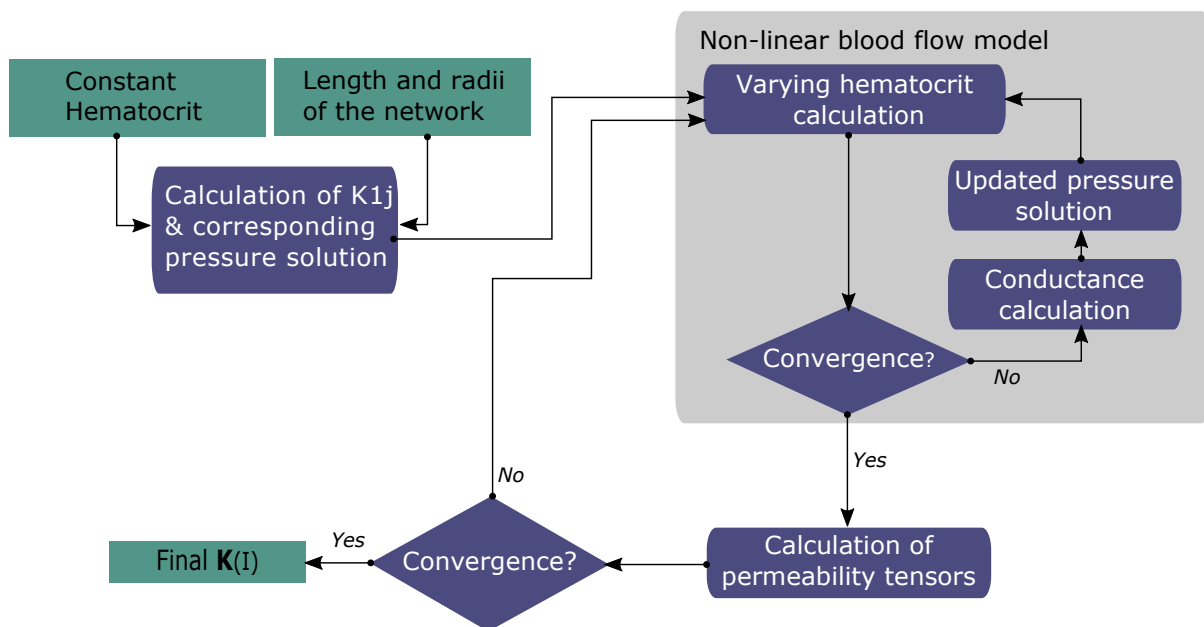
Non-linear blood flow model

Constant Hematocrit

Length and radii of the network

Calculation of K1j & corresponding pressure solution

Varying hematocrit calculation

Updated pressure solution

Conductance calculation

Convergence?

No

Yes

No

Calculation of permeability tensors

Convergence?

Yes

Final **K**(I)